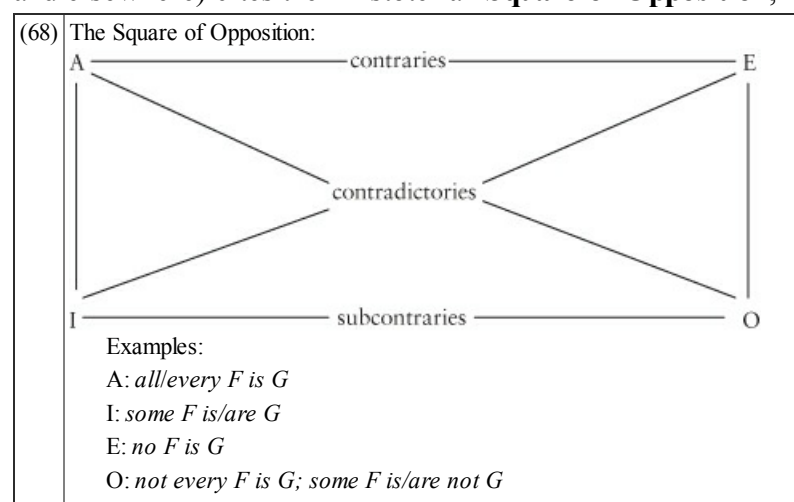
and the Sowa ... cites the ... Aristotelian Square of Opposition, ...

(68) The Square of Opposition:

A contraries E

contradictories

I subcontraries O

Examples:
A: *all/every F is G*
I: *some F is/are G*
E: *no F is G*
O: *not every F is G; some F is/are not G*